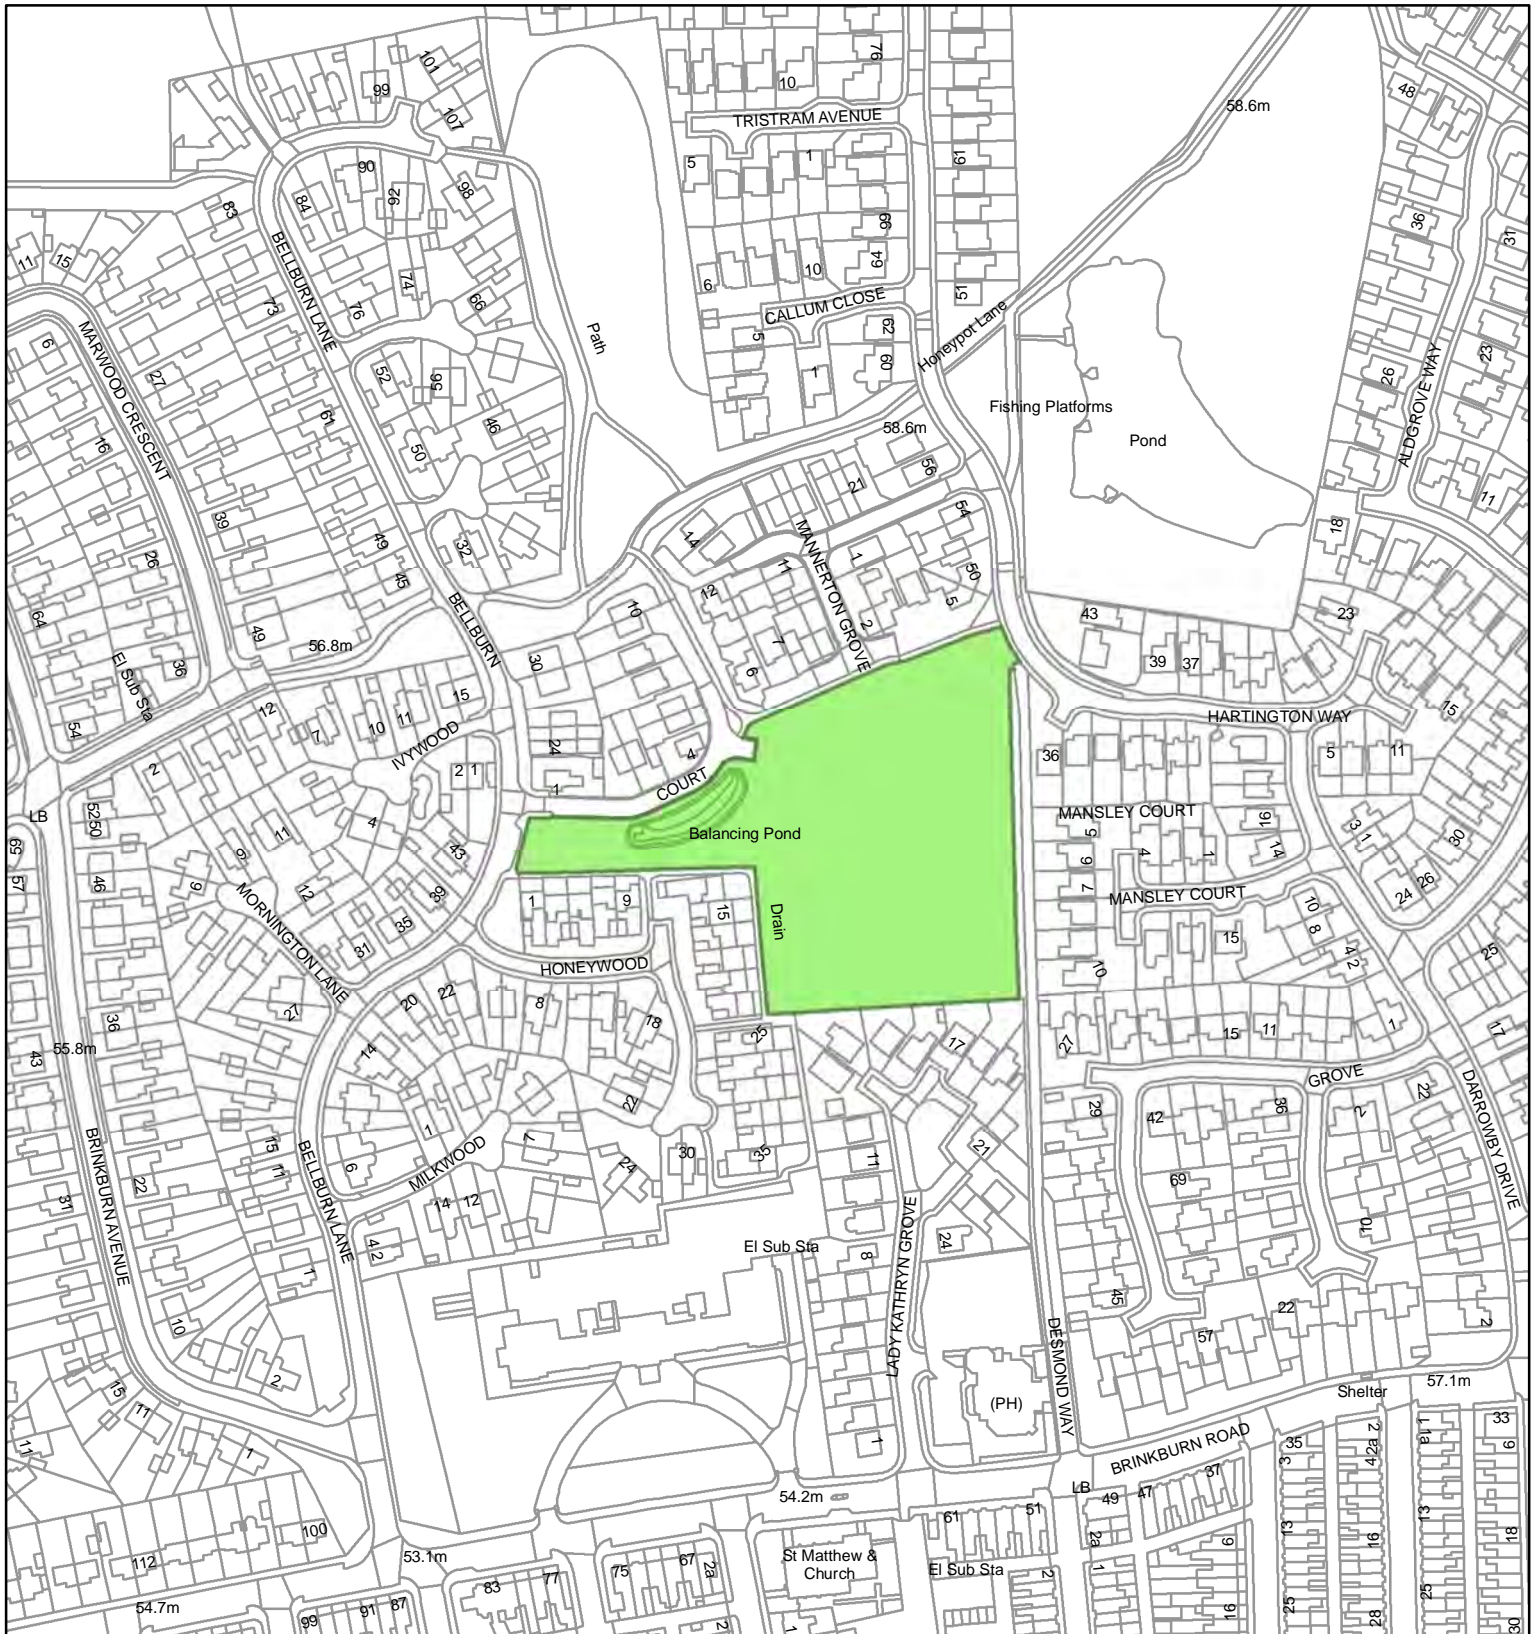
101
99
107
76
10
TRISTRAM AVENUE
58.6m
48
90
92
98
5
1
61
84
83
BELLBURN LANE
99
66
36
31
11
15
73
74
76
10
64
51
66
6
Path
CALLUM CLOSE
62
5
Honeypot Lane
MARWOOD CRESCENT
27
52
56
1
60
Fishing Platforms
26
23
ALDGROVE WAY
16
61
46
50
58.6m
Pond
56
21
39
MANNERTON GROVE
64
11
26
49
45
32
14
1
50
18
BELLBURN
10
12
11
5
64
36
El Sub Sta
49
56.8m
7
2
43
23
30
39
37
6
15
54
12
7
10
11
IVYWOOD
24
4
HARTINGTON WAY
15
2
1
COURT
36
5
11
LB
5250
1
MANSLEY COURT
2
4
43
Balancing Pond
5
16
3
1
30
65
11
9
4
14
57
46
9
MORNINGTON LANE
12
39
1
9
6
7
MANSLEY COURT
24
26
35
15
Drain
10
8
15
31
HONEYWOOD
10
4
2
25
21
20
22
8
18
36
55.8m
27
15
11
1
17
14
25
23
17
43
42
29
GROVE
22
DARROWBY DRIVE
36
2
1
BRINKBURN AVENUE
15
11
MILKWOOD
7
22
30
35
11
69
21
6
22
24
31
14
12
10
4
2
El Sub Sta
8
LADY KATHRYN GROVE
24
45
22
DESMOND WAY
1
57
2
10
2
15
11
(PH)
Shelter
57.1m
1
1
BRINKBURN ROAD
35
33
11
1
37
1a
42a
2
6
3
54.2m
LB
49
47
100
61
51
112
53.1m
St Matthew & Church
6
13
83
77
75
67
2a
2a
13
16
18
El Sub Sta
1
2
54.7m
99
91
87
16
25
28
25
30
2